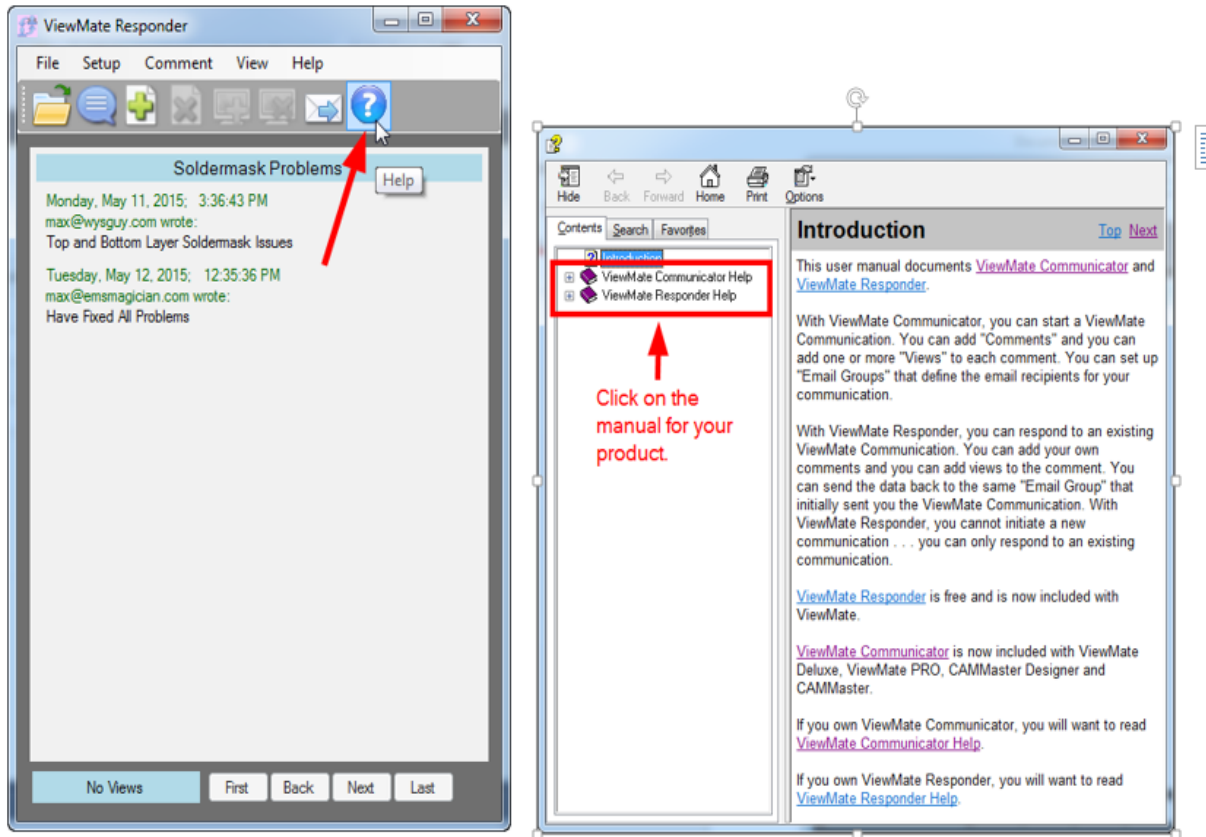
ViewMate Responder

File Setup Comment View Help

Help

Soldermask Problems

Monday, May 11, 2015; 3:36:43 PM
max@wysguy.com wrote:
Top and Bottom Layer Soldermask Issues

Tuesday, May 12, 2015; 12:35:36 PM
max@emsmagician.com wrote:
Have Fixed All Problems

No Views First Back Next Last

Hide Back Forward Home Print Options

Contents Search Favorites

Introduction
ViewMate Communicator Help
ViewMate Responder Help

Click on the manual for your product.

Introduction Top Next

This user manual documents ViewMate Communicator and ViewMate Responder.

With ViewMate Communicator, you can start a ViewMate Communication. You can add "Comments" and you can add one or more "Views" to each comment. You can set up "Email Groups" that define the email recipients for your communication.

With ViewMate Responder, you can respond to an existing ViewMate Communication. You can add your own comments and you can add views to the comment. You can send the data back to the same "Email Group" that initially sent you the ViewMate Communication. With ViewMate Responder, you cannot initiate a new communication . . . you can only respond to an existing communication.

ViewMate Responder is free and is now included with ViewMate.

ViewMate Communicator is now included with ViewMate Deluxe, ViewMate PRO, CAMMaster Designer and CAMMaster.

If you own ViewMate Communicator, you will want to read ViewMate Communicator Help.

If you own ViewMate Responder, you will want to read ViewMate Responder Help.